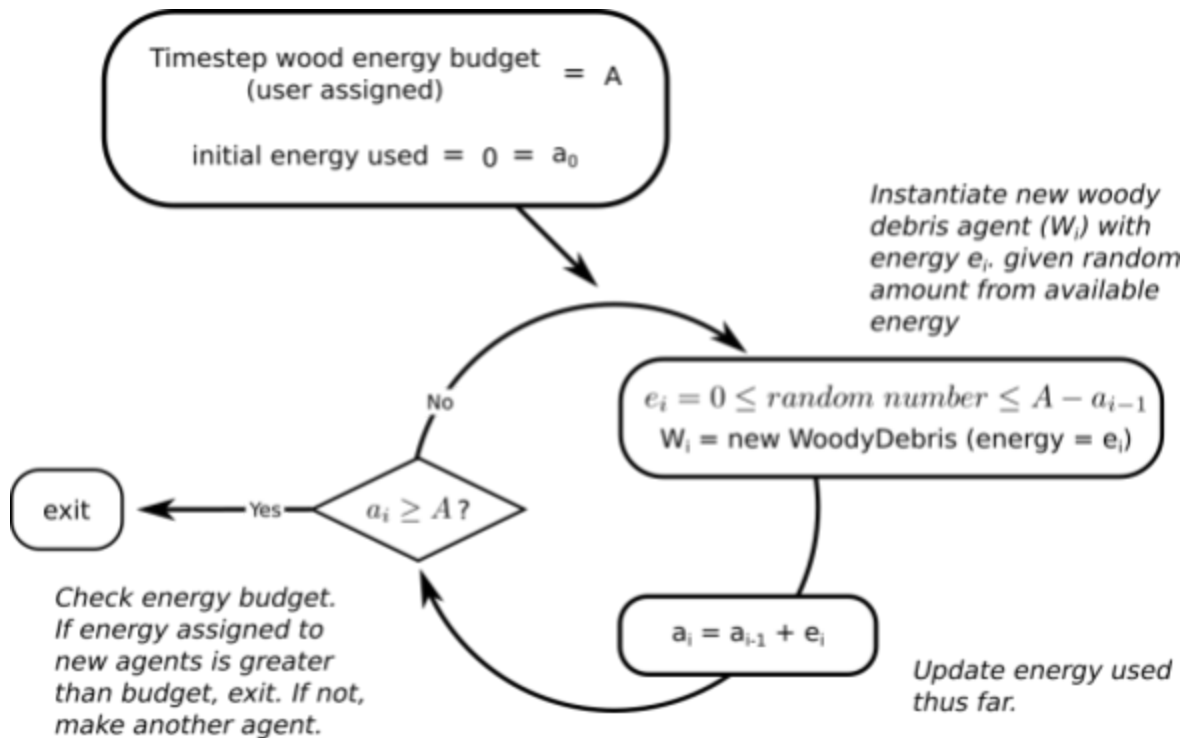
Timestep wood energy budget (user assigned) = A

initial energy used = 0 = $a_0$

Instantiate new woody debris agent ($W_i$) with energy $e_i$. given random amount from available energy

$e_i = 0 \leq random\ number \leq A - a_{i-1}$
$W_i$ = new WoodyDebris (energy = $e_i$)

No

exit

Yes

$a_i \geq A$?

$a_i = a_{i-1} + e_i$

Check energy budget. If energy assigned to new agents is greater than budget, exit. If not, make another agent.

Update energy used thus far.